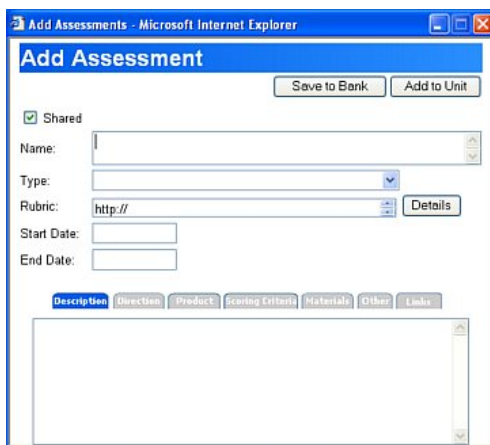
Add Assessments - Microsoft Internet Explorer

Add Assessment

Save to Bank

Add to Unit

Shared

Name:

Type:

Rubric:

http://

Details

Start Date:

End Date:

Description

Direction

Product

Scoring Criteria

Materials

Other

Links